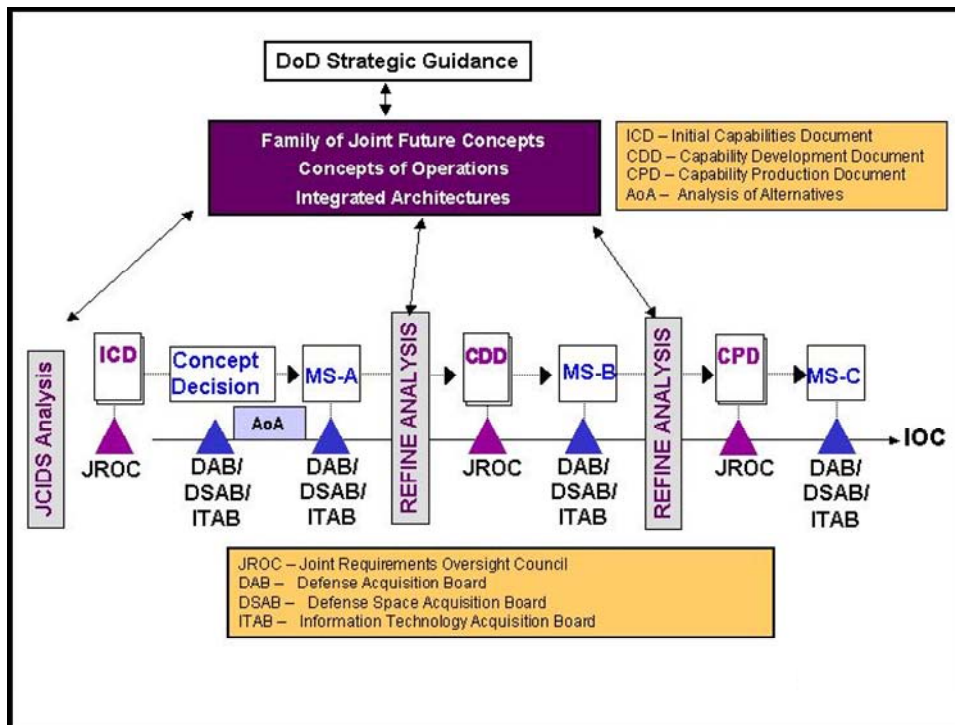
DoD Strategic Guidance

Family of Joint Future Concepts
Concepts of Operations
Integrated Architectures

ICD – Initial Capabilities Document
CDD – Capability Development Document
CPD – Capability Production Document
AoA – Analysis of Alternatives

JCIDS Analysis

ICD

Concept Decision

MS-A

REFINE ANALYSIS

CDD

MS-B

REFINE ANALYSIS

CPD

MS-C

AoA

IOC

JROC

DAB/ DSAB/ ITAB

DAB/ DSAB/ ITAB

JROC

DAB/ DSAB/ ITAB

JROC

DAB/ DSAB/ ITAB

JROC – Joint Requirements Oversight Council
DAB – Defense Acquisition Board
DSAB – Defense Space Acquisition Board
ITAB – Information Technology Acquisition Board